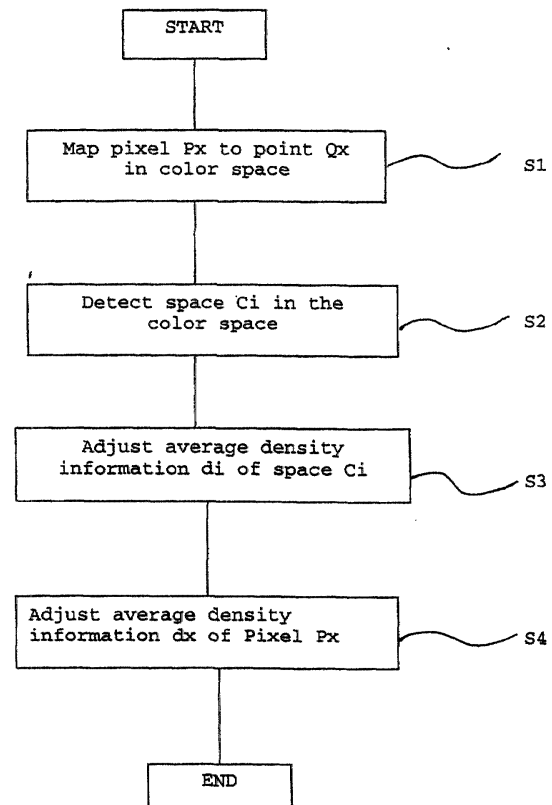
START

Map pixel Px to point Qx in color space

S1

Detect space Ci in the color space

S2

Adjust average density information di of space Ci

S3

Adjust average density information dx of Pixel Px

S4

END